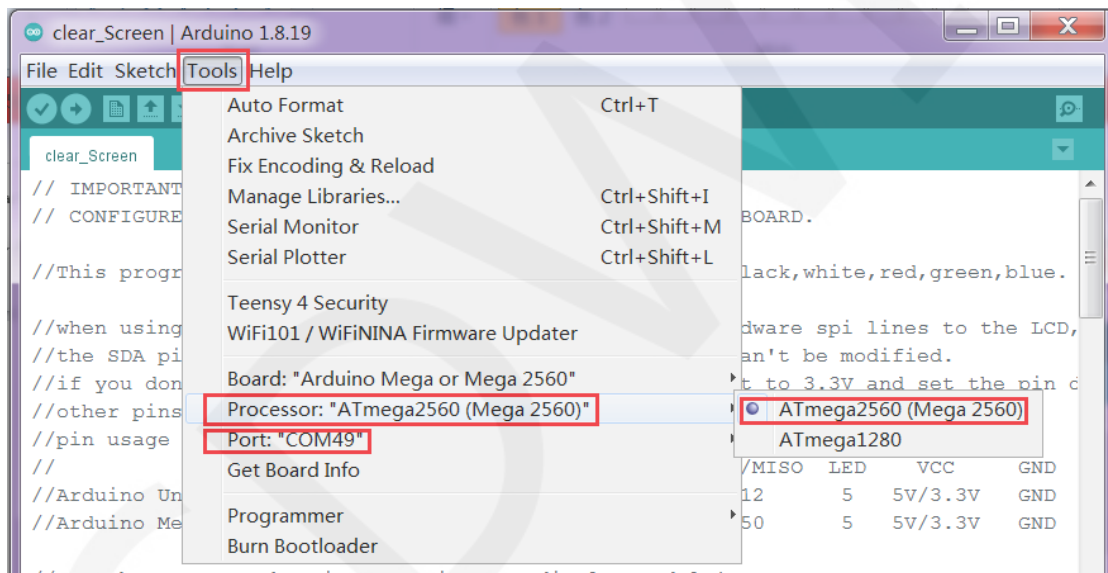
clear_Screen | Arduino 1.8.19

File Edit Sketch Tools Help

clear_Screen

// IMPORTANT
// CONFIGURE BOARD.

//This progr lack,white,red,green,blue.

//when using dware spi lines to the LCD,
//the SDA pi an't be modified.
//if you don t to 3.3V and set the pin d
//other pins
//pin usage
// /MISO LED VCC GND
//Arduino Un 12 5 5V/3.3V GND
//Arduino Me 50 5 5V/3.3V GND

Auto Format Ctrl+T
Archive Sketch
Fix Encoding & Reload
Manage Libraries... Ctrl+Shift+I
Serial Monitor Ctrl+Shift+M
Serial Plotter Ctrl+Shift+L

Teensy 4 Security
WiFi101 / WiFiNINA Firmware Updater

Board: "Arduino Mega or Mega 2560"
Processor: "ATmega2560 (Mega 2560)"
Port: "COM49"
Get Board Info

Programmer
Burn Bootloader

ATmega2560 (Mega 2560)
ATmega1280